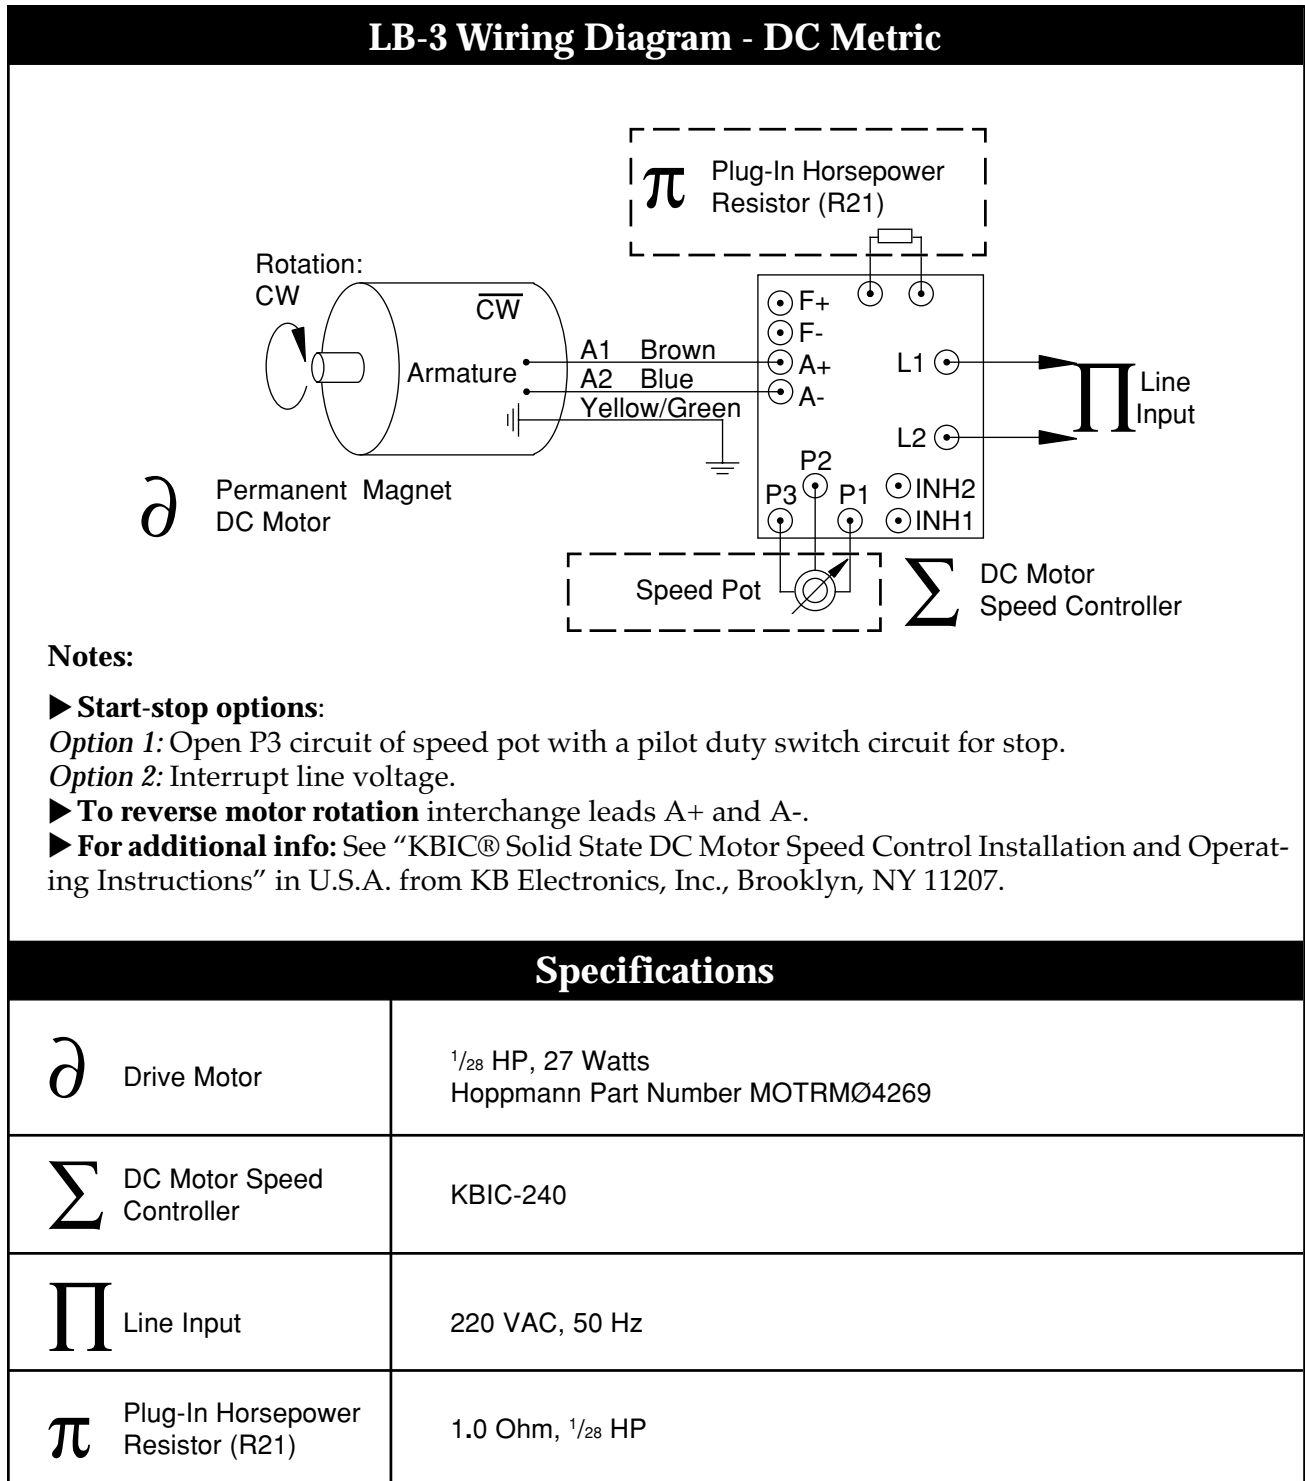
LB-3 Wiring Diagram - DC Metric

$\pi$ Plug-In Horsepower Resistor (R21)

Rotation: CW

$\overline{CW}$

Armature

A1 Brown

A2 Blue

Yellow/Green

F+
F-
A+
A-

L1
L2

$\prod$ Line Input

P2
P3
P1
INH2
INH1

$\partial$ Permanent Magnet DC Motor

Speed Pot

$\sum$ DC Motor Speed Controller

Notes:

▶ Start-stop options:
Option 1: Open P3 circuit of speed pot with a pilot duty switch circuit for stop.
Option 2: Interrupt line voltage.
▶ To reverse motor rotation interchange leads A+ and A-.
▶ For additional info: See "KBIC® Solid State DC Motor Speed Control Installation and Operating Instructions" in U.S.A. from KB Electronics, Inc., Brooklyn, NY 11207.

Specifications

| | |
|---|---|
| $\partial$ Drive Motor | $^1/_{28}$ HP, 27 Watts<br>Hoppmann Part Number MOTRMØ4269 |
| $\sum$ DC Motor Speed Controller | KBIC-240 |
| $\prod$ Line Input | 220 VAC, 50 Hz |
| $\pi$ Plug-In Horsepower Resistor (R21) | 1.0 Ohm, $^1/_{28}$ HP |